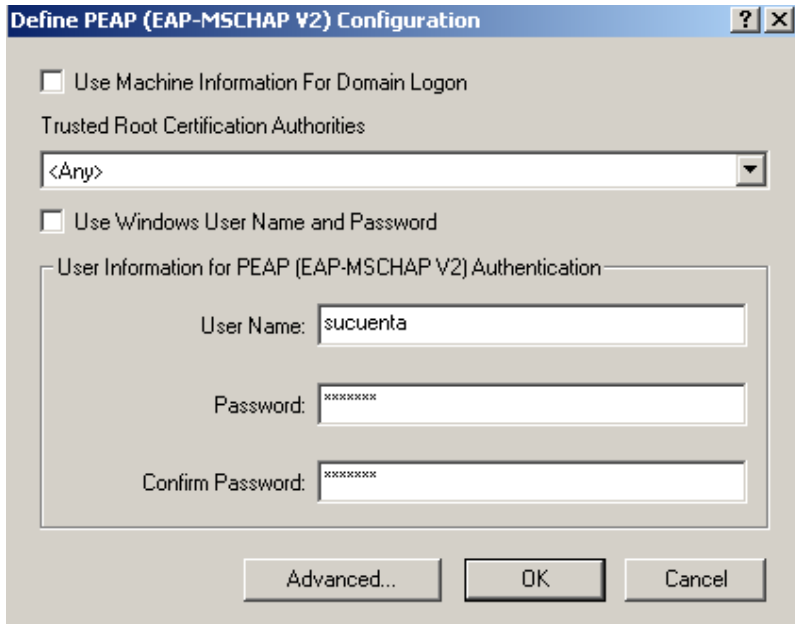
Define PEAP (EAP-MSCHAP V2) Configuration

?

X

Use Machine Information For Domain Logon

Trusted Root Certification Authorities

<Any>

Use Windows User Name and Password

User Information for PEAP (EAP-MSCHAP V2) Authentication

User Name: sucuenta

Password: *******

Confirm Password: *******

Advanced...

OK

Cancel